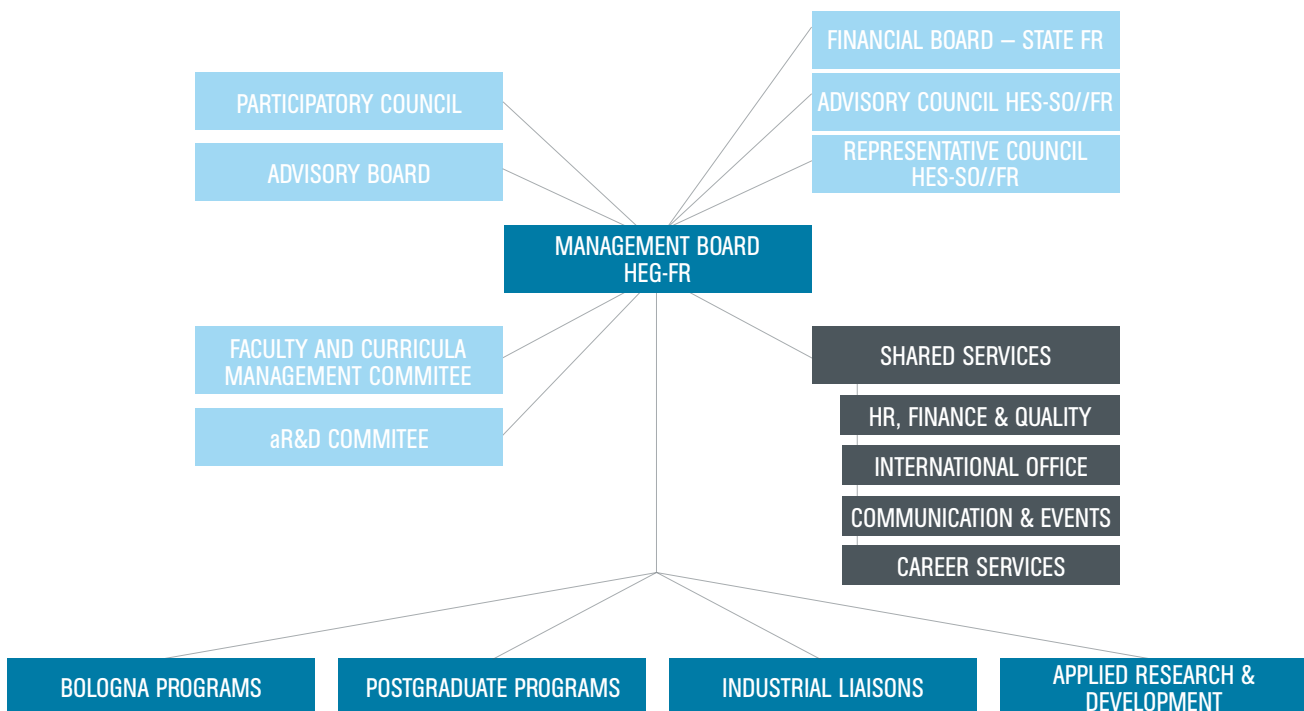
FINANCIAL BOARD – STATE FR

PARTICIPATORY COUNCIL

ADVISORY COUNCIL HES-SO//FR

ADVISORY BOARD

REPRESENTATIVE COUNCIL HES-SO//FR

MANAGEMENT BOARD HEG-FR

FACULTY AND CURRICULA MANAGEMENT COMMITEE

SHARED SERVICES

HR, FINANCE & QUALITY

aR&D COMMITEE

INTERNATIONAL OFFICE

COMMUNICATION & EVENTS

CAREER SERVICES

BOLOGNA PROGRAMS

POSTGRADUATE PROGRAMS

INDUSTRIAL LIAISONS

APPLIED RESEARCH & DEVELOPMENT